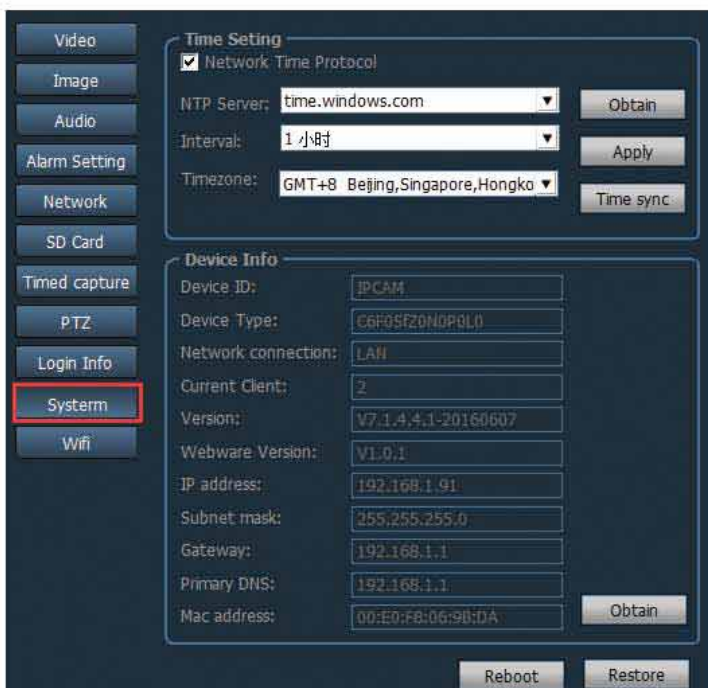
Video
Image
Audio
Alarm Setting
Network
SD Card
Timed capture
PTZ
Login Info
Systerm
Wifi

Time Seting
Network Time Protocol
NTP Server: time.windows.com
Interval: 1 小时
Timezone: GMT+8 Beijing,Singapore,Hongko
Obtain
Apply
Time sync

Device Info
Device ID: IPCAM
Device Type: C6F0SfZ0N0P0L0
Network connection: LAN
Current Client: 2
Version: V7.1.4.4.1-20160607
Webware Version: V1.0.1
IP address: 192.168.1.91
Subnet mask: 255.255.255.0
Gateway: 192.168.1.1
Primary DNS: 192.168.1.1
Mac address: 00:E0:F8:06:9B:DA
Obtain

Reboot
Restore